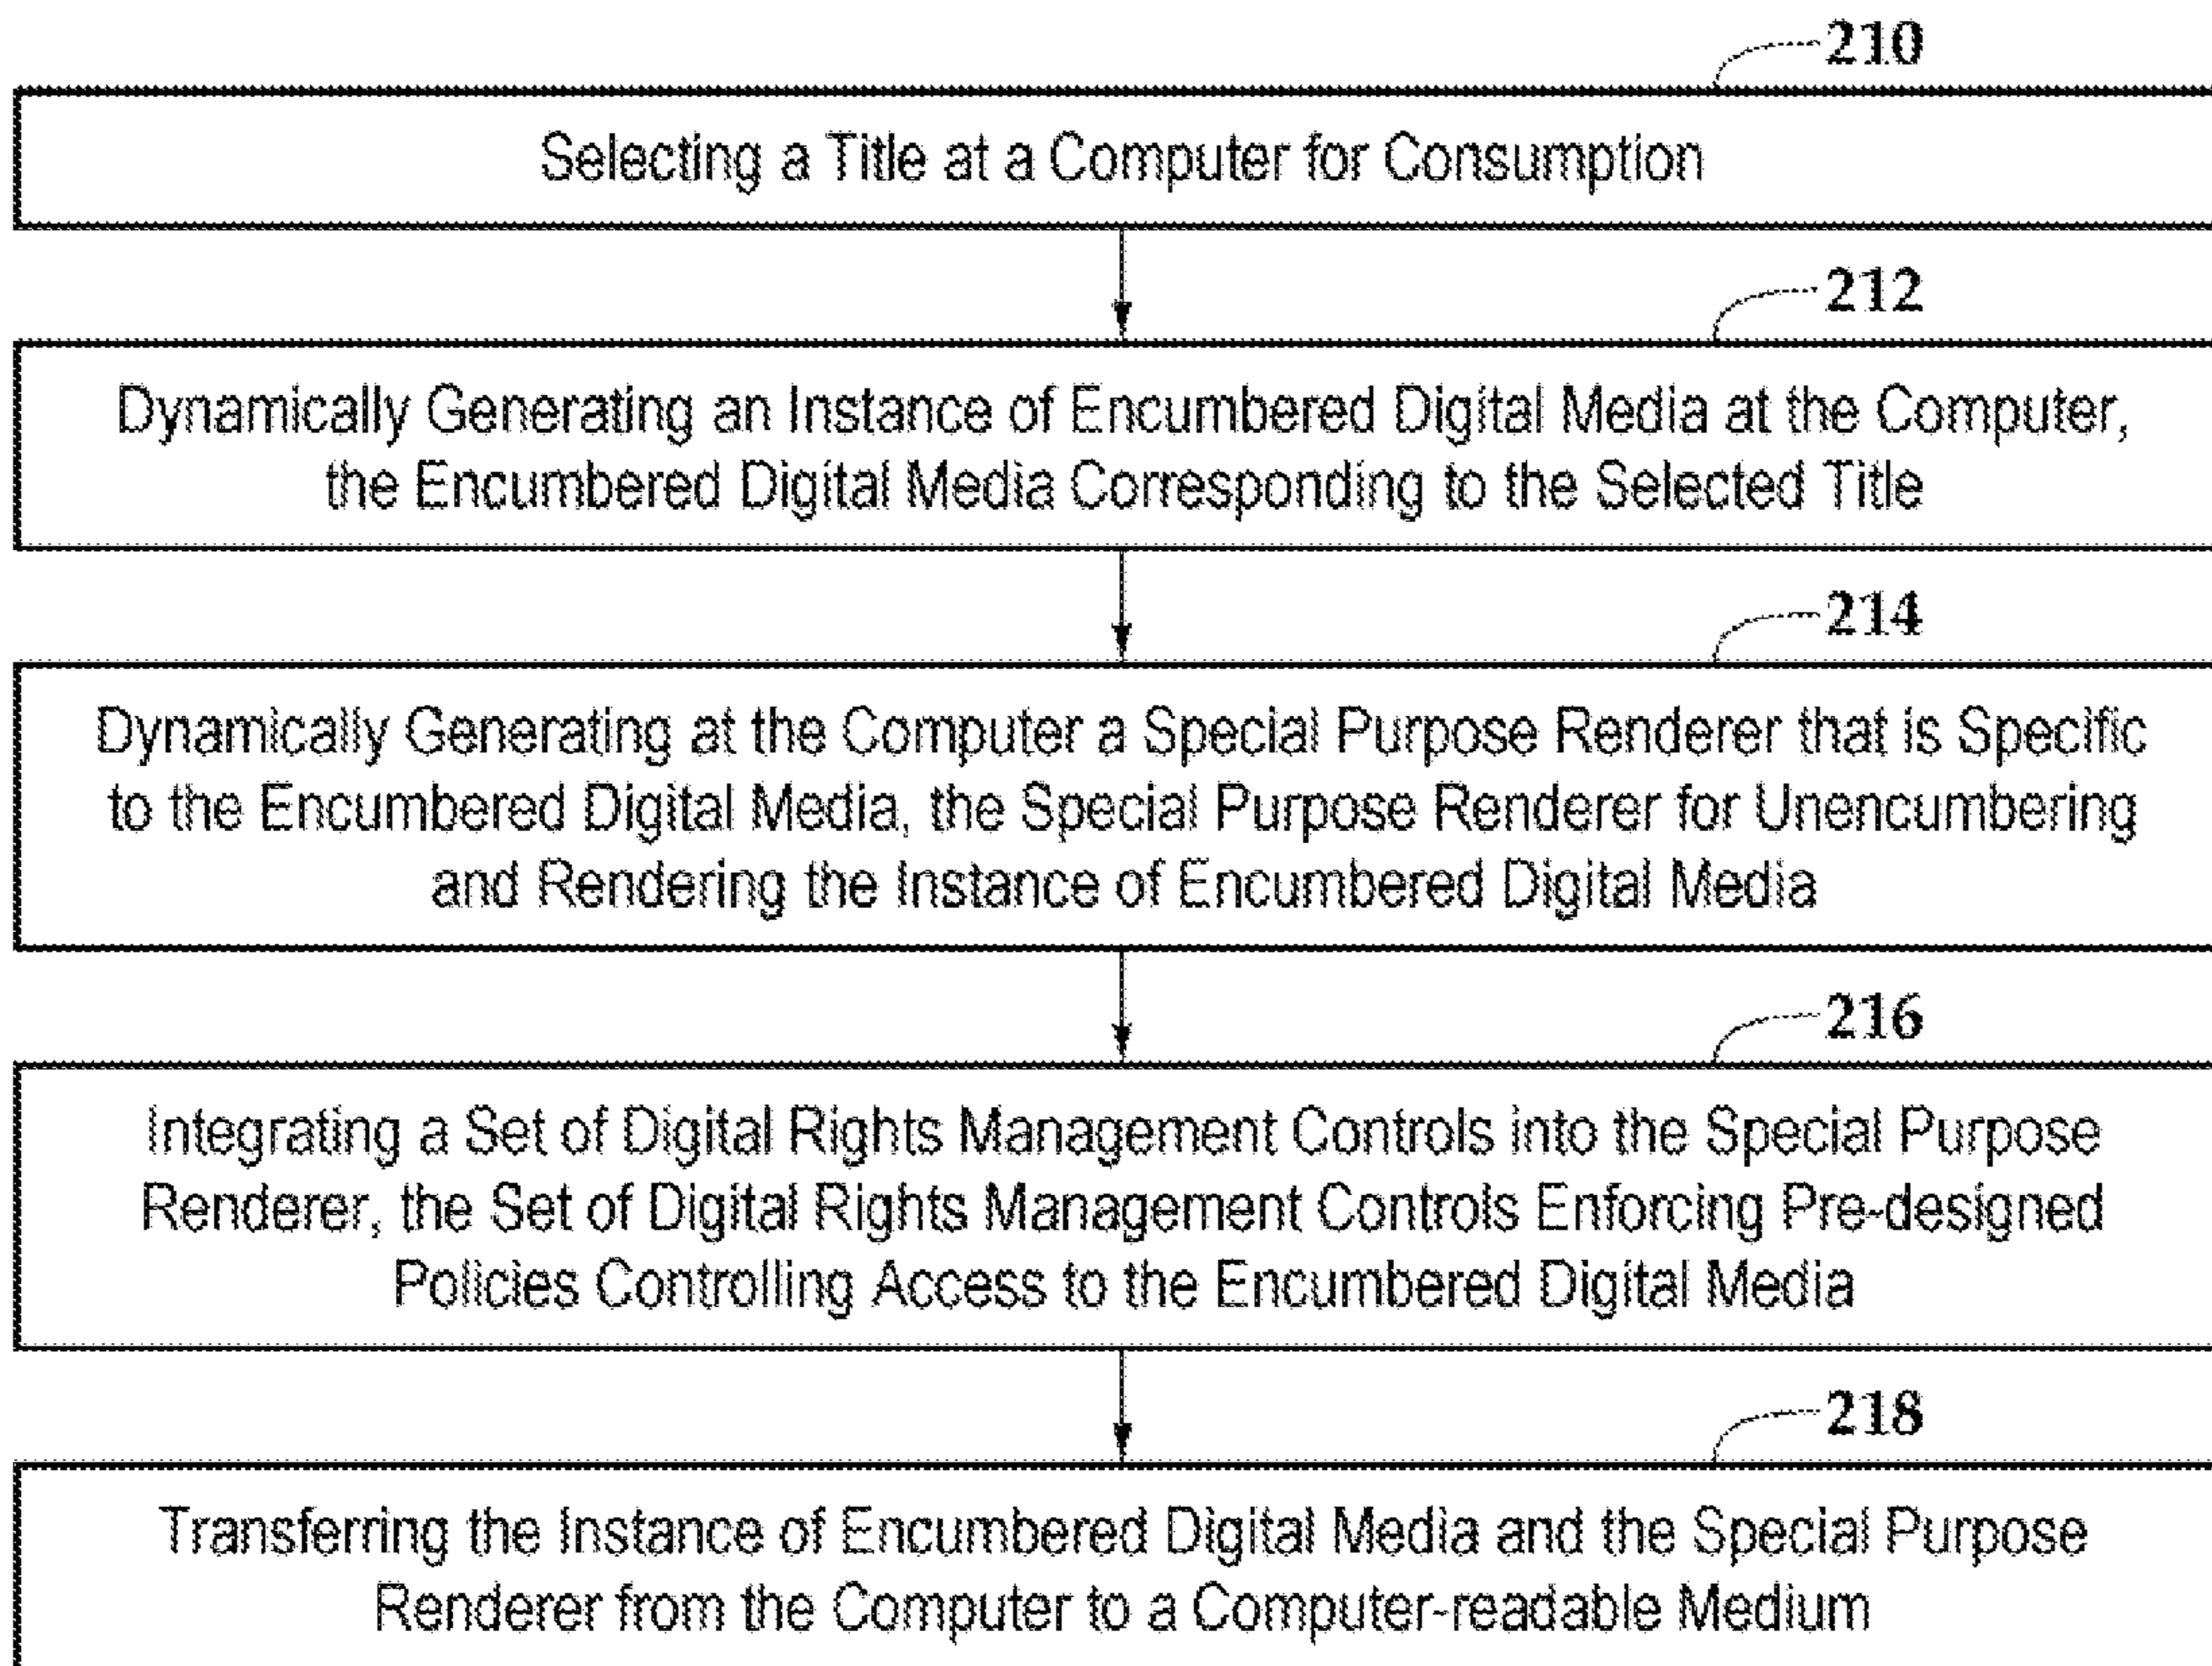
210

Selecting a Title at a Computer for Consumption

212

Dynamically Generating an Instance of Encumbered Digital Media at the Computer, the Encumbered Digital Media Corresponding to the Selected Title

214

Dynamically Generating at the Computer a Special Purpose Renderer that is Specific to the Encumbered Digital Media, the Special Purpose Renderer for Unencumbering and Rendering the Instance of Encumbered Digital Media

216

Integrating a Set of Digital Rights Management Controls into the Special Purpose Renderer, the Set of Digital Rights Management Controls Enforcing Pre-designed Policies Controlling Access to the Encumbered Digital Media

218

Transferring the Instance of Encumbered Digital Media and the Special Purpose Renderer from the Computer to a Computer-readable Medium